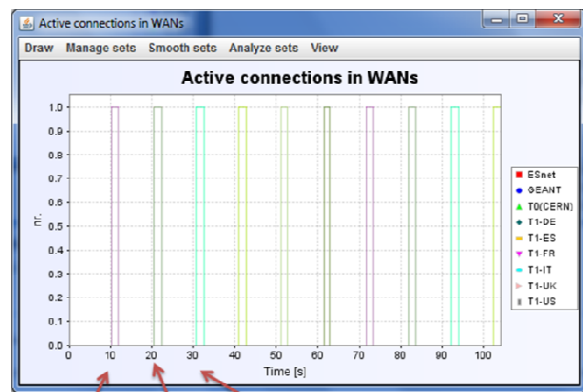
Active connections in WANs

Draw Manage sets Smooth sets Analyze sets View

Active connections in WANs

1.0
0.9
0.8
0.7
0.6
0.5
0.4
0.3
0.2
0.1
0.0

nr.

0 10 20 30 40 50 60 70 80 90 100

Time [s]

ESnet
GEANT
T0(CERN)
T1-DE
T1-ES
T1-FR
T1-IT
T1-UK
T1-US